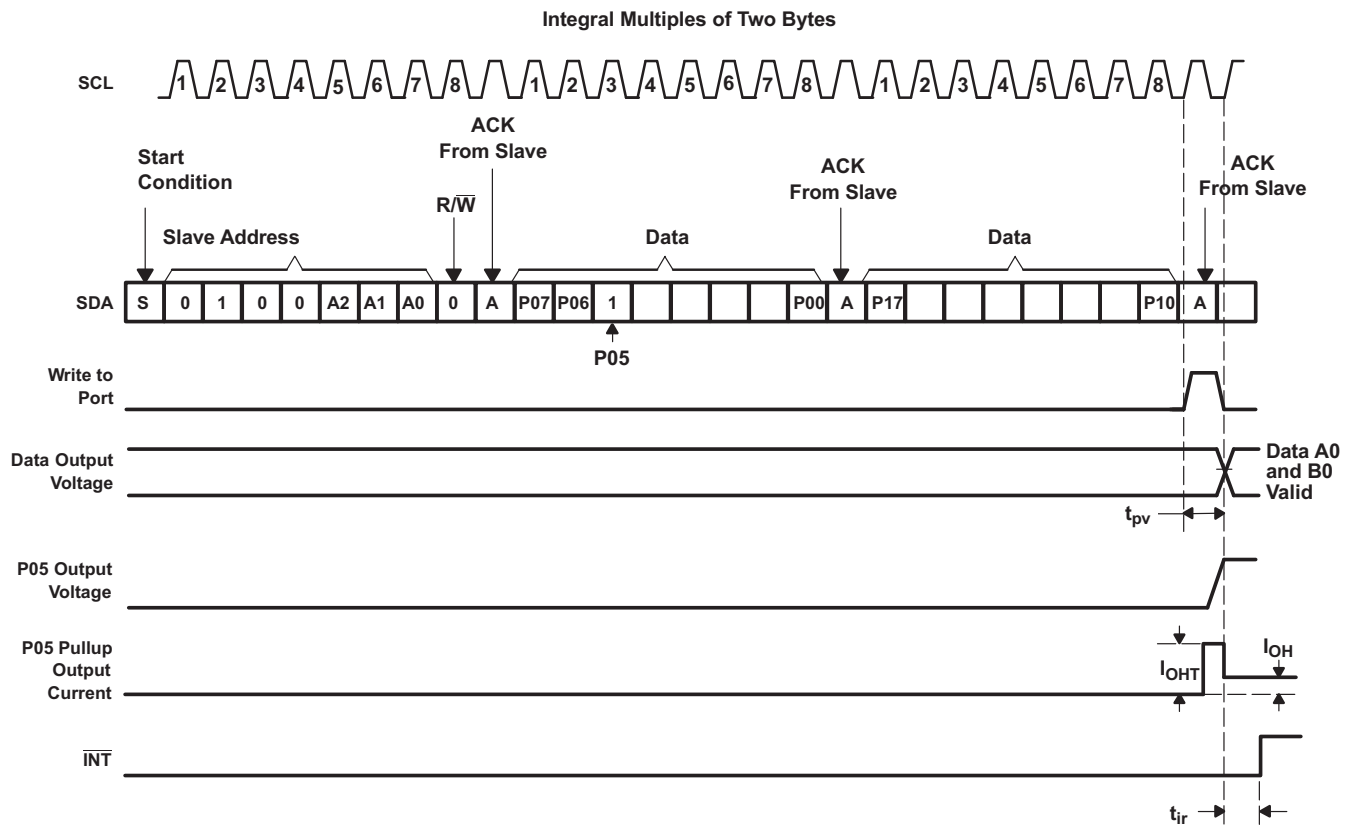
Integral Multiples of Two Bytes

SCL 1 2 3 4 5 6 7 8 1 2 3 4 5 6 7 8 1 2 3 4 5 6 7 8

Start Condition

Slave Address

$R/\overline{W}$

ACK From Slave

Data

ACK From Slave

Data

ACK From Slave

SDA S 0 1 0 0 A2 A1 A0 0 A P07 P06 1 P00 A P17 P10 A

P05

Write to Port

Data Output Voltage

Data A0 and B0 Valid

$t_{pv}$

P05 Output Voltage

P05 Pullup Output Current

$I_{OHT}$

$I_{OH}$

$\overline{INT}$

$t_{ir}$